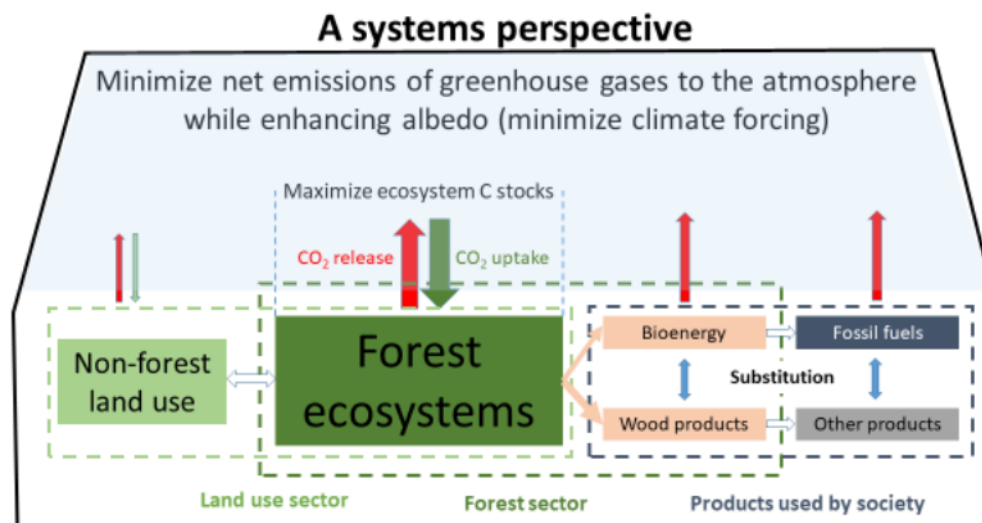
A systems perspective

Minimize net emissions of greenhouse gases to the atmosphere while enhancing albedo (minimize climate forcing)

Maximize ecosystem C stocks

$CO_2$ release

$CO_2$ uptake

Non-forest land use

Forest ecosystems

Bioenergy

Fossil fuels

Substitution

Wood products

Other products

Land use sector

Forest sector

Products used by society